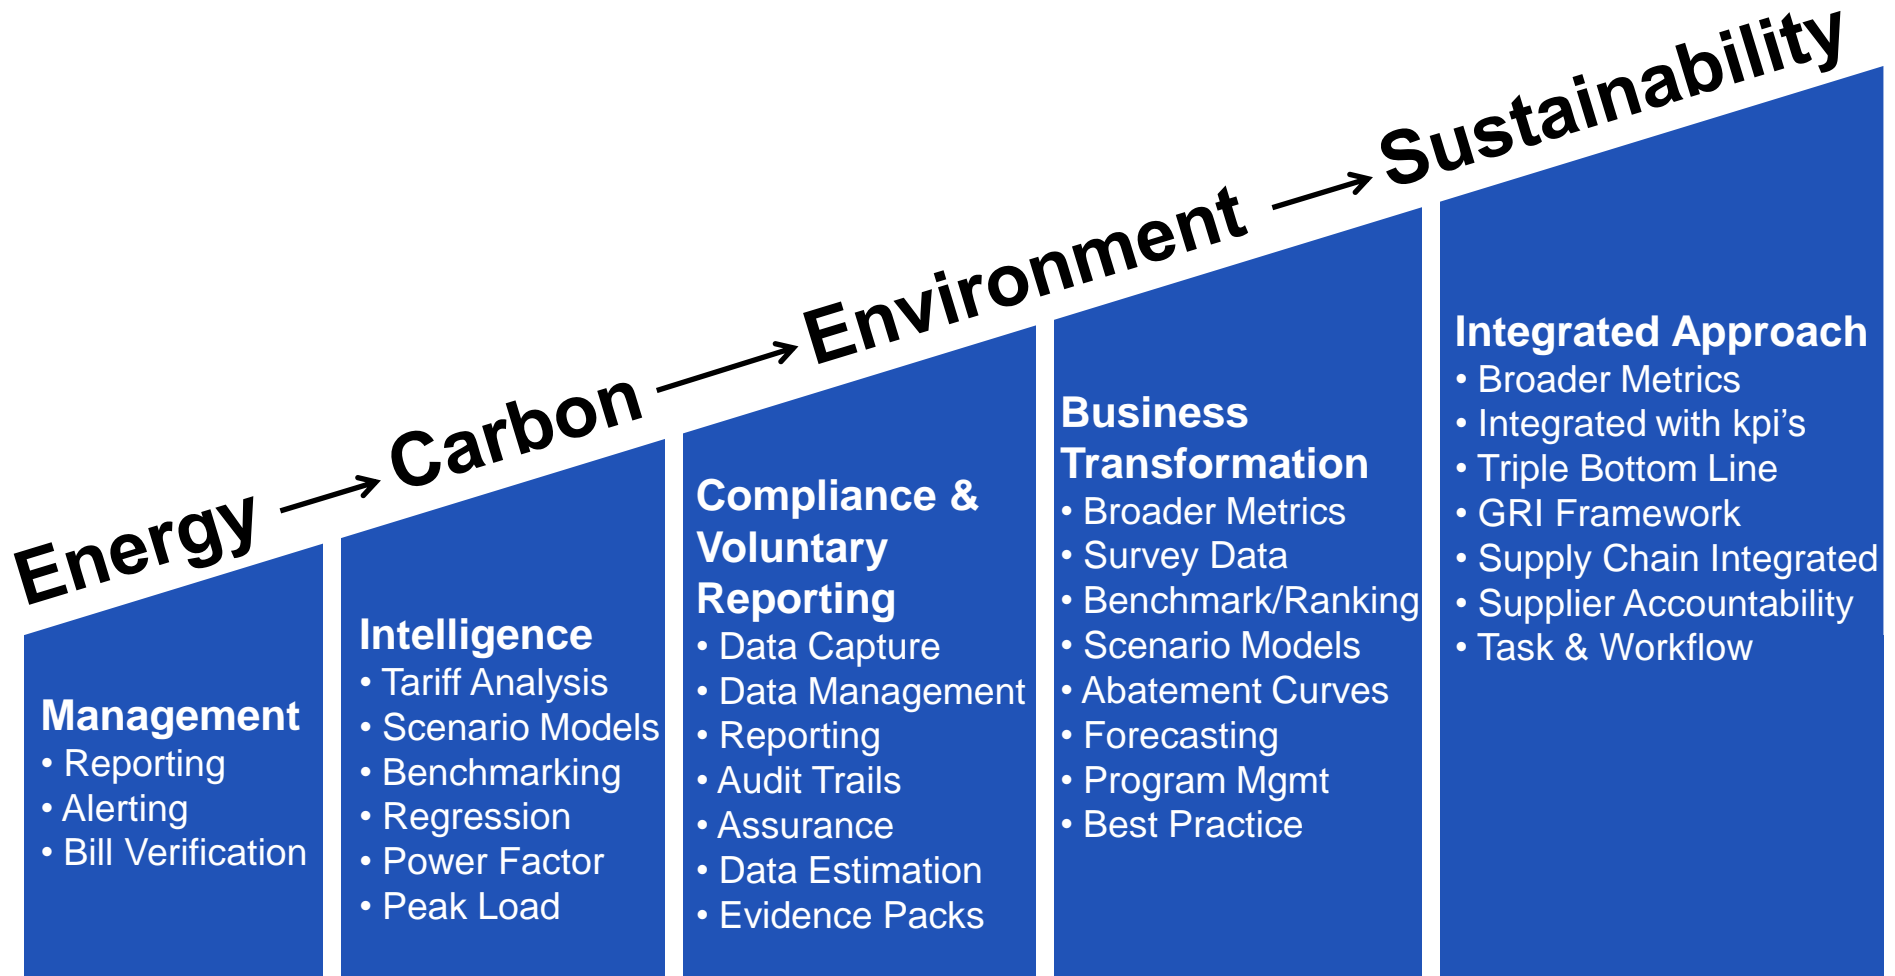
Energy → Carbon → Environment → Sustainability

Management
• Reporting
• Alerting
• Bill Verification

Intelligence
• Tariff Analysis
• Scenario Models
• Benchmarking
• Regression
• Power Factor
• Peak Load

Compliance & Voluntary Reporting
• Data Capture
• Data Management
• Reporting
• Audit Trails
• Assurance
• Data Estimation
• Evidence Packs

Business Transformation
• Broader Metrics
• Survey Data
• Benchmark/Ranking
• Scenario Models
• Abatement Curves
• Forecasting
• Program Mgmt
• Best Practice

Integrated Approach
• Broader Metrics
• Integrated with kpi's
• Triple Bottom Line
• GRI Framework
• Supply Chain Integrated
• Supplier Accountability
• Task & Workflow